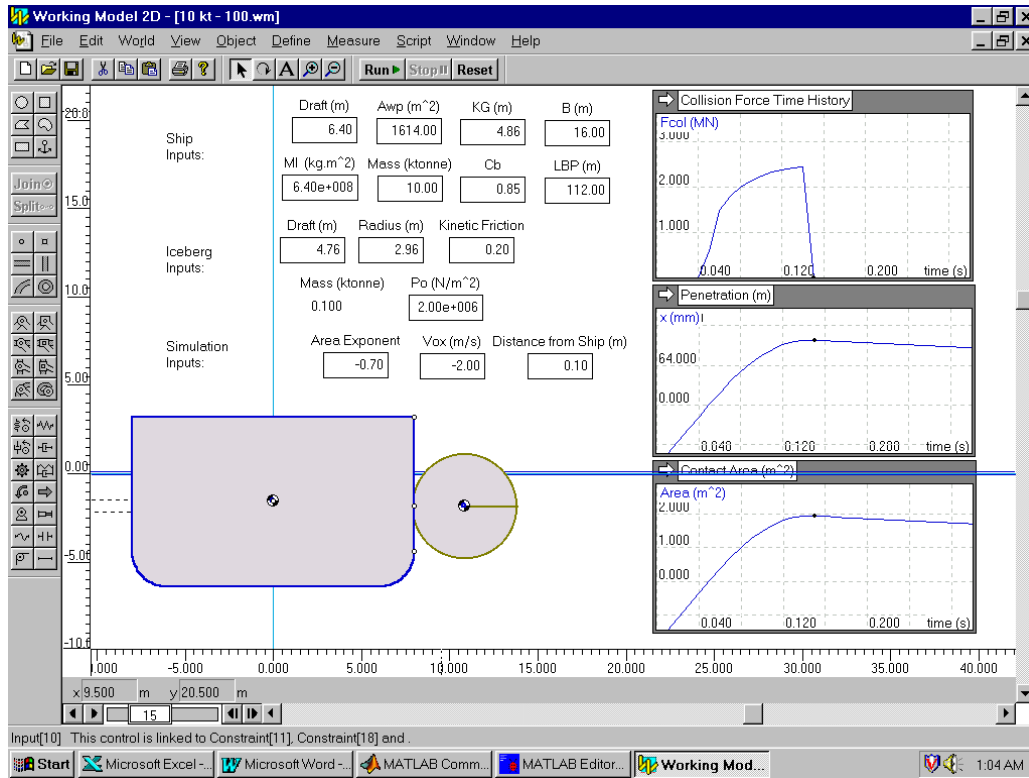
Working Model 2D - [10 kt - 100.wm]

File Edit World View Object Define Measure Script Window Help

Run Stop Reset

Join
Split

20.0
15.0
10.0
5.00
0.00
-5.00
-10.0

Ship Inputs:

Draft (m) 6.40
Awp (m^2) 1614.00
KG (m) 4.86
B (m) 16.00
MI (kg.m^2) 6.40e+008
Mass (ktonne) 10.00
Cb 0.85
LBP (m) 112.00

Iceberg Inputs:

Draft (m) 4.76
Radius (m) 2.96
Kinetic Friction 0.20
Mass (ktonne) 0.100
Po (N/m^2) 2.00e+006

Simulation Inputs:

Area Exponent -0.70
Vox (m/s) -2.00
Distance from Ship (m) 0.10

Collision Force Time History
Fcol (MN)
3.000
2.000
1.000
0.040 0.120 0.200 time (s)

Penetration (m)
x (mm)
64.000
0.000
0.040 0.120 0.200 time (s)

Contact Area (m^2)
Area (m^2)
2.000
1.000
0.000
0.040 0.120 0.200 time (s)

1.000 -5.000 0.000 5.000 10.000 15.000 20.000 25.000 30.000 35.000 40.000

x 9.500 m y 20.500 m

15

Input[10] This control is linked to Constraint[11], Constraint[18] and .

Start Microsoft Excel -... Microsoft Word -... MATLAB Comm... MATLAB Editor... Working Mod... 1:04 AM